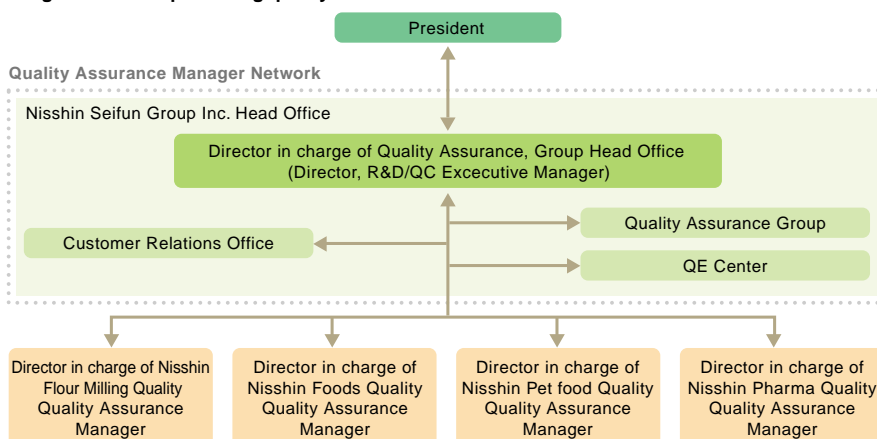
President

Quality Assurance Manager Network

Nisshin Seifun Group Inc. Head Office

Director in charge of Quality Assurance, Group Head Office (Director, R&D/QC Executive Manager)

Quality Assurance Group

Customer Relations Office

QE Center

Director in charge of Nisshin Flour Milling Quality Quality Assurance Manager

Director in charge of Nisshin Foods Quality Quality Assurance Manager

Director in charge of Nisshin Pet food Quality Quality Assurance Manager

Director in charge of Nisshin Pharma Quality Quality Assurance Manager